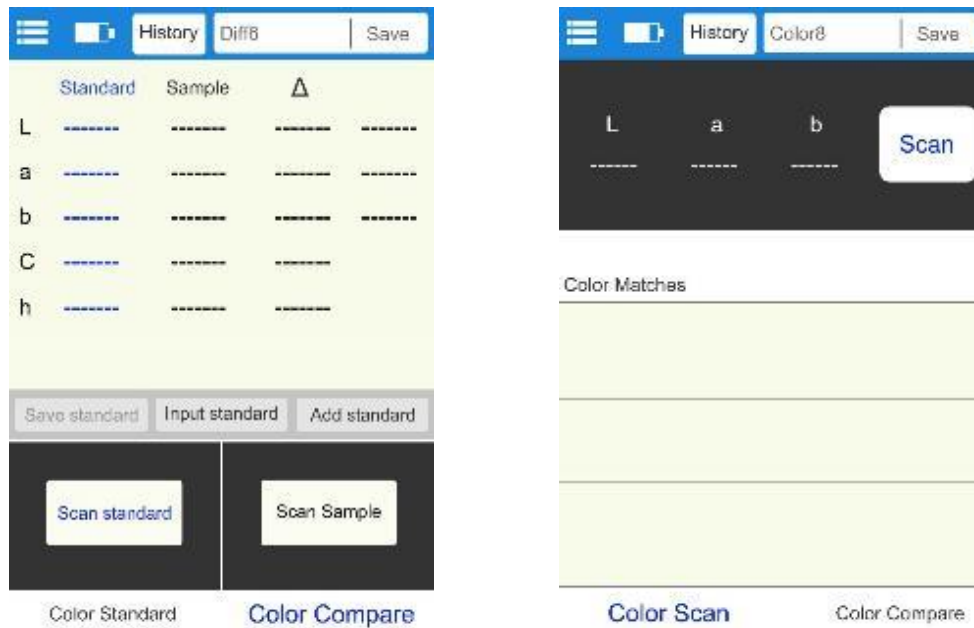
History Diff8 Save

| | Standard | Sample | Δ | |
|---|---|---|---|---|
| L | ------- | ------- | ------- | ------- |
| a | ------- | ------- | ------- | ------- |
| b | ------- | ------- | ------- | ------- |
| C | ------- | ------- | ------- | |
| h | ------- | ------- | ------- | |

Save standard Input standard Add standard

Scan standard Scan Sample

Color Standard Color Compare

History Color8 Save

L a b
------ ------ ------
Scan

Color Matches

Color Scan Color Compare